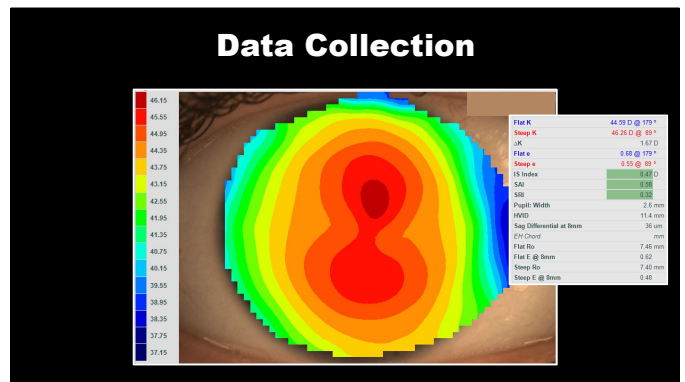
Data Collection

46.15
45.55
44.95
44.35
43.75
43.15
42.55
41.95
41.35
40.75
40.15
39.55
38.95
38.35
37.75
37.15

| | |
|---|---|
| Flat K | 44.59 D @ 179 ° |
| Steep K | 46.26 D @ 89 ° |
| ΔK | 1.67 D |
| Flat e | 0.68 @ 179 ° |
| Steep e | 0.55 @ 89 ° |
| IS Index | 0.47 D |
| SAI | 0.58 |
| SRI | 0.32 |
| Pupil: Width | 2.6 mm |
| HVID | 11.4 mm |
| Sag Differential at 8mm | 36 um |
| EH Chord | mm |
| Flat Ro | 7.46 mm |
| Flat E @ 8mm | 0.62 |
| Steep Ro | 7.40 mm |
| Steep E @ 8mm | 0.48 |